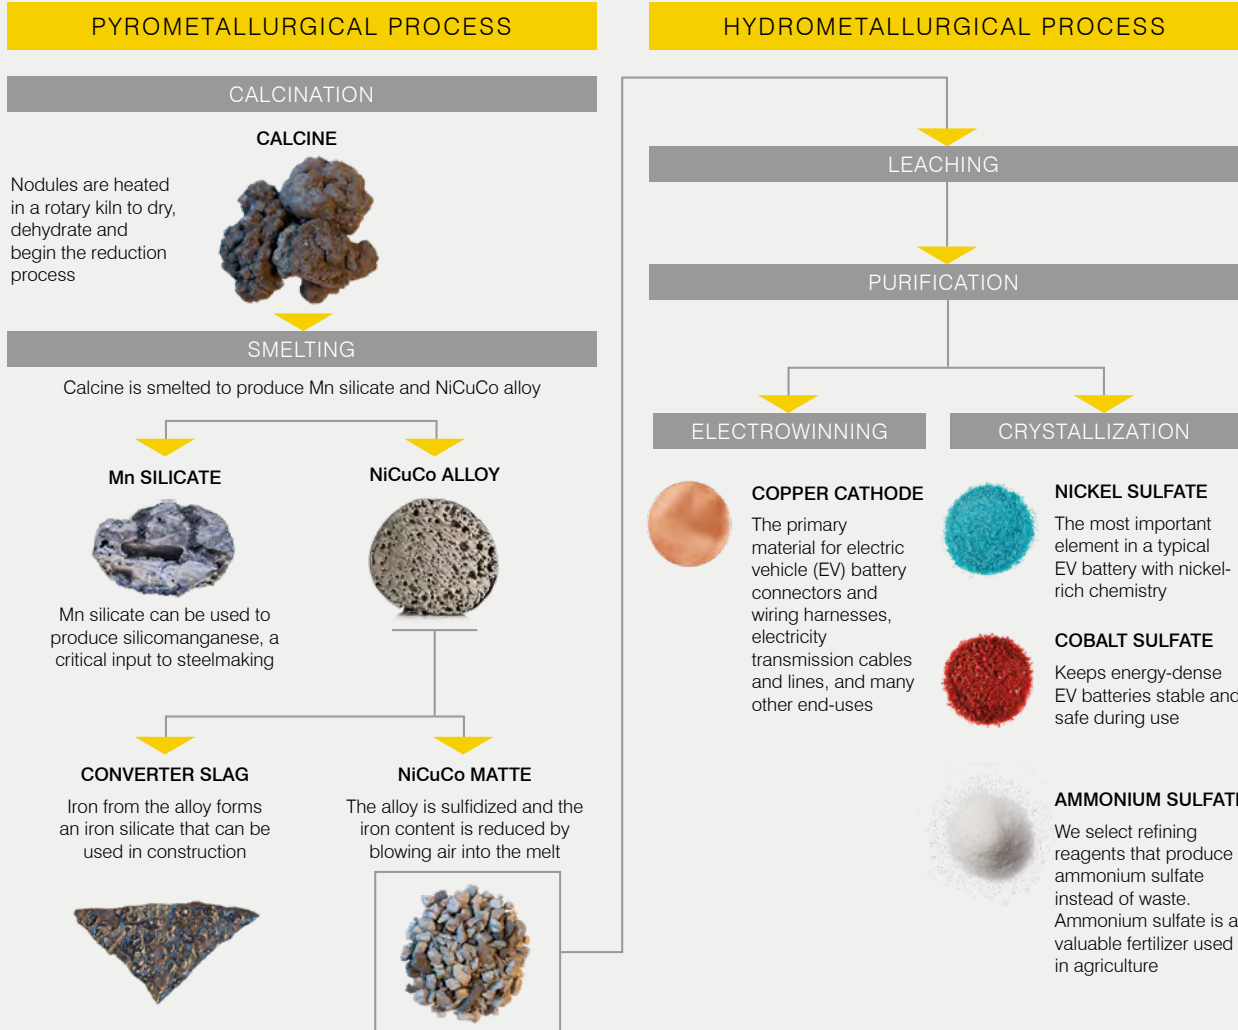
PYROMETALLURGICAL PROCESS

HYDROMETALLURGICAL PROCESS

CALCINATION

CALCINE

Nodules are heated in a rotary kiln to dry, dehydrate and begin the reduction process

SMELTING

Calcine is smelted to produce Mn silicate and NiCuCo alloy

Mn SILICATE

Mn silicate can be used to produce silicomanganese, a critical input to steelmaking

NiCuCo ALLOY

CONVERTER SLAG

Iron from the alloy forms an iron silicate that can be used in construction

NiCuCo MATTE

The alloy is sulfidized and the iron content is reduced by blowing air into the melt

LEACHING

PURIFICATION

ELECTROWINNING

CRYSTALLIZATION

COPPER CATHODE

The primary material for electric vehicle (EV) battery connectors and wiring harnesses, electricity transmission cables and lines, and many other end-uses

NICKEL SULFATE

The most important element in a typical EV battery with nickel-rich chemistry

COBALT SULFATE

Keeps energy-dense EV batteries stable an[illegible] safe during use

AMMONIUM SULFAT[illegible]

We select refining reagents that produce ammonium sulfate instead of waste. Ammonium sulfate is a valuable fertilizer used in agriculture